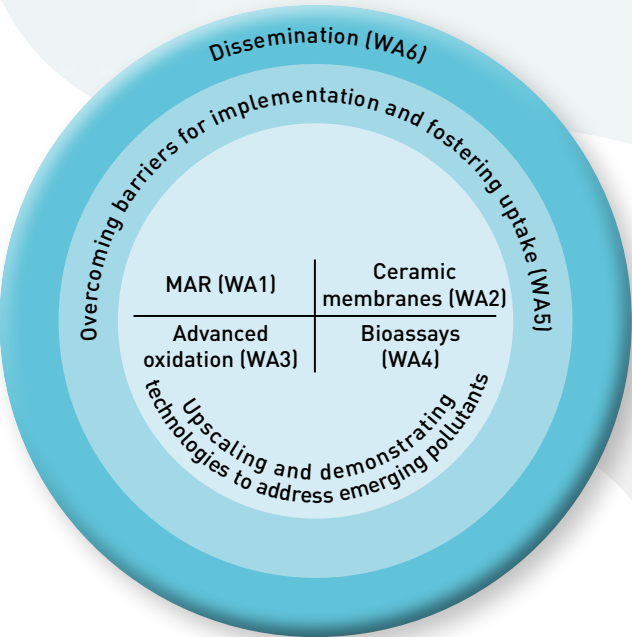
Dissemination (WA6)

Overcoming barriers for implementation and fostering uptake (WA5)

MAR (WA1)

Ceramic membranes (WA2)

Advanced oxidation (WA3)

Bioassays (WA4)

Upscaling and demonstrating technologies to address emerging pollutants